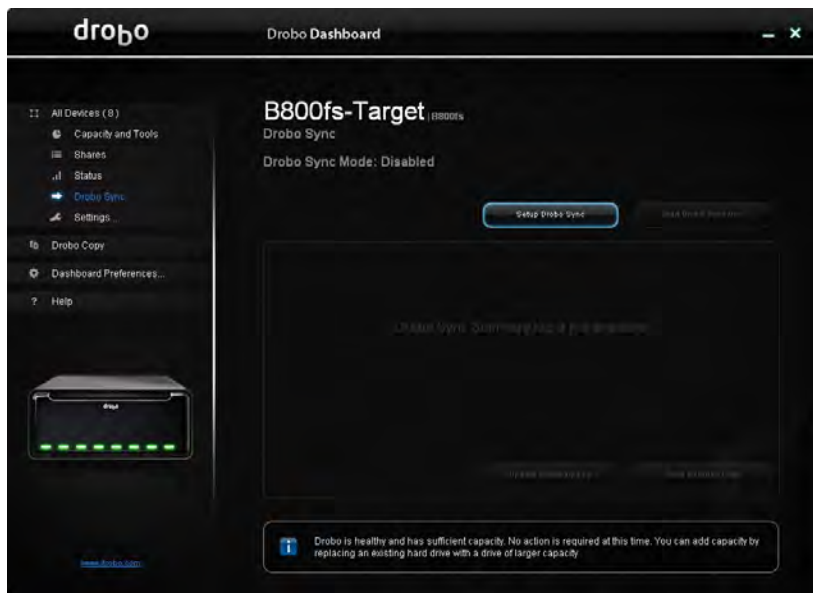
drobo

Drobo Dashboard

_ ×

All Devices (8)

Capacity and Tools

Shares

Status

Drobo Sync

Settings...

Drobo Copy

Dashboard Preferences...

? Help

drobo

www.drobo.com

B800fs-Target | B800fs

Drobo Sync

Drobo Sync Mode: Disabled

Setup Drobo Sync

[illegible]

Drobo Sync Summary not available.

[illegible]

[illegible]

Drobo is healthy and has sufficient capacity. No action is required at this time. You can add capacity by replacing an existing hard drive with a drive of larger capacity.